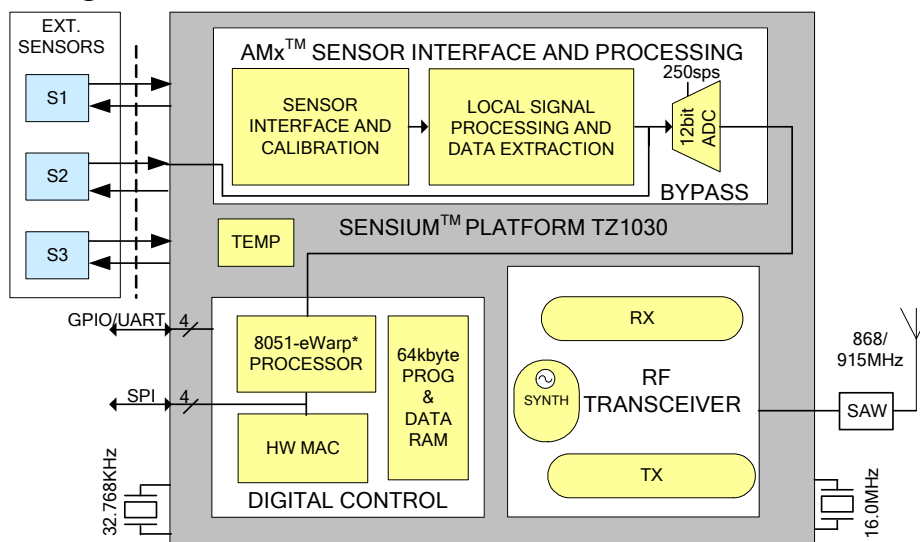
EXT. SENSORS

S1

S2

S3

AMx$^{TM}$ SENSOR INTERFACE AND PROCESSING

SENSOR INTERFACE AND CALIBRATION

LOCAL SIGNAL PROCESSING AND DATA EXTRACTION

250sps

12bit ADC

BYPASS

SENSIUM$^{TM}$ PLATFORM TZ1030

TEMP

GPIO/UART 4

SPI 4

8051-eWarp* PROCESSOR

64kbyte PROG & DATA RAM

HW MAC

DIGITAL CONTROL

RX

SYNTH

RF TRANSCEIVER

TX

868/ 915MHz

SAW

32.768KHz

16.0MHz